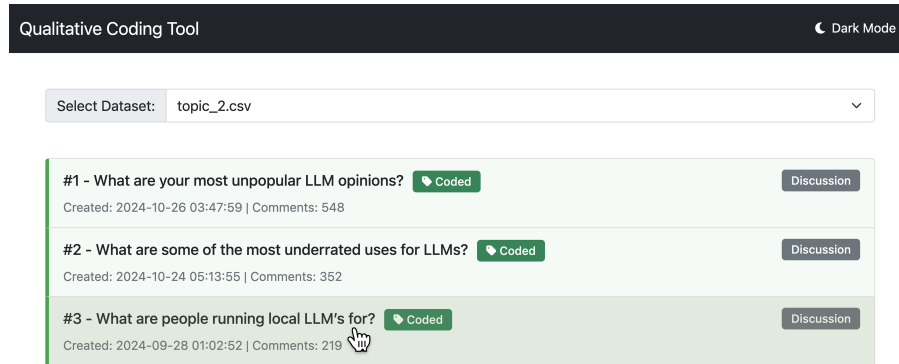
Qualitative Coding Tool

Dark Mode

Select Dataset: topic_2.csv

#1 - What are your most unpopular LLM opinions? Coded

Discussion

Created: 2024-10-26 03:47:59 | Comments: 548

#2 - What are some of the most underrated uses for LLMs? Coded

Discussion

Created: 2024-10-24 05:13:55 | Comments: 352

#3 - What are people running local LLM's for? Coded

Discussion

Created: 2024-09-28 01:02:52 | Comments: 219